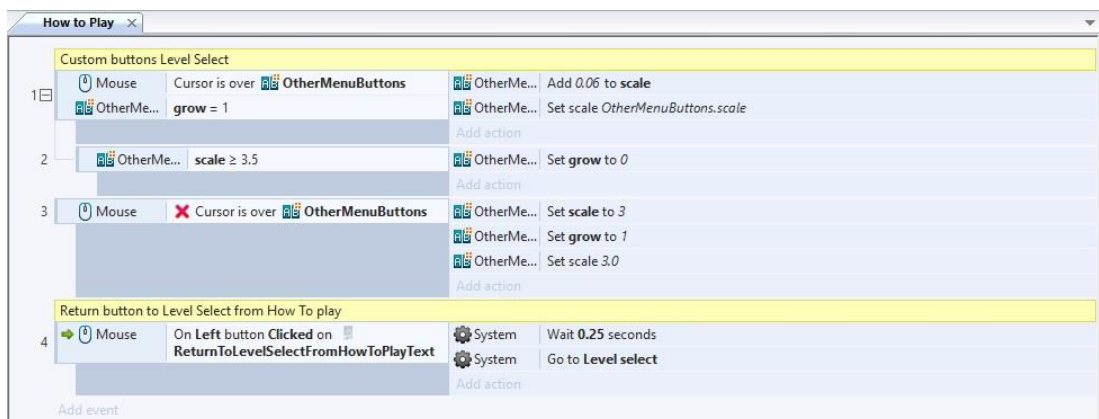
How to Play ×

Custom buttons Level Select

1 Mouse | Cursor is over OtherMenuButtons | OtherMe... | Add *0.06* to **scale**
OtherMe... | **grow** = 1 | OtherMe... | Set scale *OtherMenuButtons.scale*
Add action

2 OtherMe... | **scale** ≥ 3.5 | OtherMe... | Set **grow** to *0*
Add action

3 Mouse | Cursor is over **OtherMenuButtons** | OtherMe... | Set **scale** to *3*
OtherMe... | Set **grow** to *1*
OtherMe... | Set scale *3.0*
Add action

Return button to Level Select from How To play

4 Mouse | On **Left** button **Clicked** on **ReturnToLevelSelectFromHowToPlayText** | System | Wait **0.25** seconds
System | Go to **Level select**
Add action

Add event